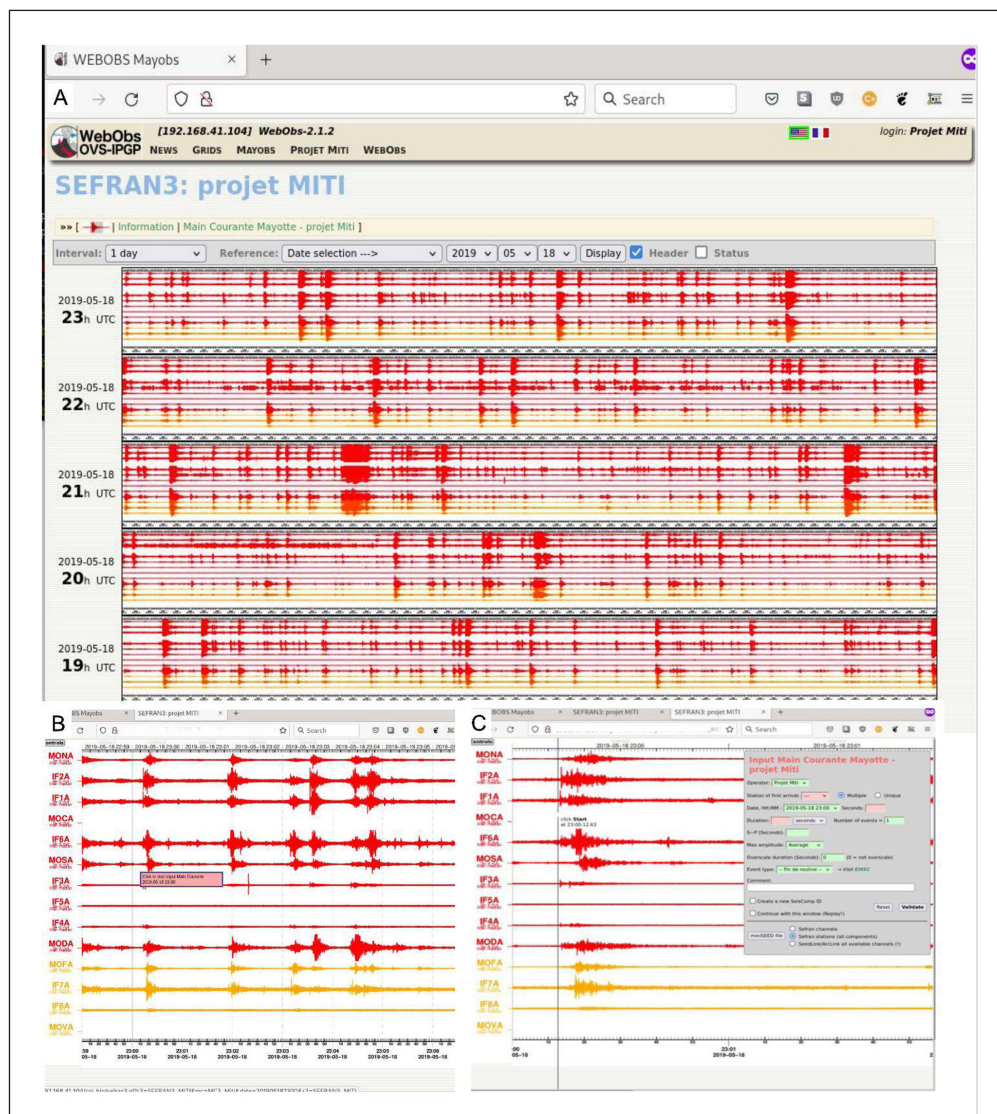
WEBOBS Mayobs ×

A

Search

WebObs OVS-IPGP [192.168.41.104] WebObs-2.1.2

NEWS GRIDS MAYOBS PROJET MITI WEBOBS

login: Projet Miti

SEFRAN3: projet MITI

»» [ | Information | Main Courante Mayotte - projet Miti ]

Interval: 1 day Reference: Date selection ---> 2019 05 18 Display Header Status

2019-05-18 23h UTC

2019-05-18 22h UTC

2019-05-18 21h UTC

2019-05-18 20h UTC

2019-05-18 19h UTC

B

BS Mayobs × SEFRAN3: projet MITI × +

Search

MONA

IF2A

IF1A

MOCA

IF6A

MOSA

IF3A

IF5A

IF4A

MODA

MOFA

IF7A

IF8A

MOVA

Click to start input Main Courante 2019-05-18 23:00

23:00 2019-05-18

23:01 2019-05-18

23:02 2019-05-18

23:03 2019-05-18

23:04 2019-05-18

23:05 2019-05-18

23:06 2019-05-18

C

BOBS Mayobs × SEFRAN3: projet MITI × SEFRAN3: projet MITI × +

Search

2019-05-18 23:00

2019-05-18 23:01

MONA

IF2A

IF1A

MOCA

IF6A

MOSA

IF3A

IF5A

IF4A

MODA

MOFA

IF7A

IF8A

MOVA

click Start at 23:00:12.63

Input Main Courante Mayotte - projet Miti

Operator: Projet Miti

Station of first arrival: Multiple Unique

Date, HH:MM: 2019-05-18 23:00 Seconds:

Duration: seconds Number of events = 1

S-P (Seconds):

Max amplitude: Average

Overscale duration (Seconds): 0 (0 = not overscale)

Event type: -- Pic de routine -- Visit EMSC

Comment:

Create a new SeisComp ID

Continue with this window (Replay!)

Reset Validate

miniSEED file

Sefran channels

Sefran stations (all components)

SeedLink/ArcLink all available channels (!)

23:00 2019-05-18

23:01 2019-05-18